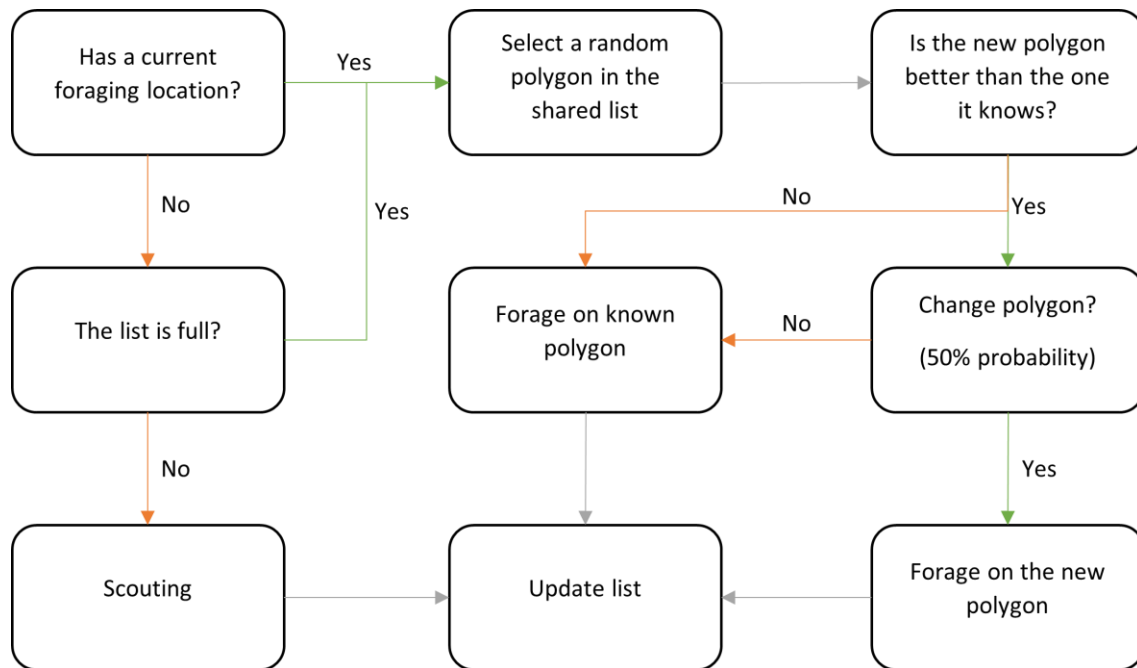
Has a current foraging location?

Yes

Select a random polygon in the shared list

Is the new polygon better than the one it knows?

No

Yes

No

Yes

The list is full?

Forage on known polygon

No

Change polygon?

(50% probability)

No

Yes

Scouting

Update list

Forage on the new polygon